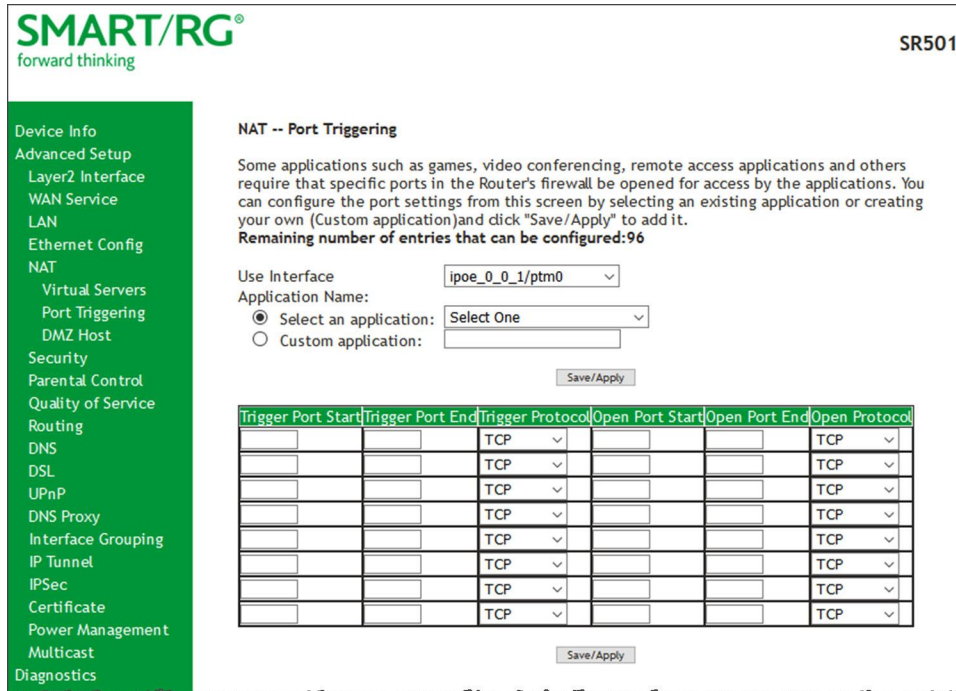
SMART/RG®
forward thinking

SR501

Device Info
Advanced Setup
Layer2 Interface
WAN Service
LAN
Ethernet Config
NAT
Virtual Servers
Port Triggering
DMZ Host
Security
Parental Control
Quality of Service
Routing
DNS
DSL
UPnP
DNS Proxy
Interface Grouping
IP Tunnel
IPSec
Certificate
Power Management
Multicast
Diagnostics

NAT -- Port Triggering

Some applications such as games, video conferencing, remote access applications and others require that specific ports in the Router's firewall be opened for access by the applications. You can configure the port settings from this screen by selecting an existing application or creating your own (Custom application)and click "Save/Apply" to add it.
Remaining number of entries that can be configured:96

Use Interface ipoe_0_0_1/ptm0
Application Name:
Select an application: Select One
Custom application:

Save/Apply

| Trigger Port Start | Trigger Port End | Trigger Protocol | Open Port Start | Open Port End | Open Protocol |
|---|---|---|---|---|---|
| | | TCP | | | TCP |
| | | TCP | | | TCP |
| | | TCP | | | TCP |
| | | TCP | | | TCP |
| | | TCP | | | TCP |
| | | TCP | | | TCP |
| | | TCP | | | TCP |
| | | TCP | | | TCP |

Save/Apply